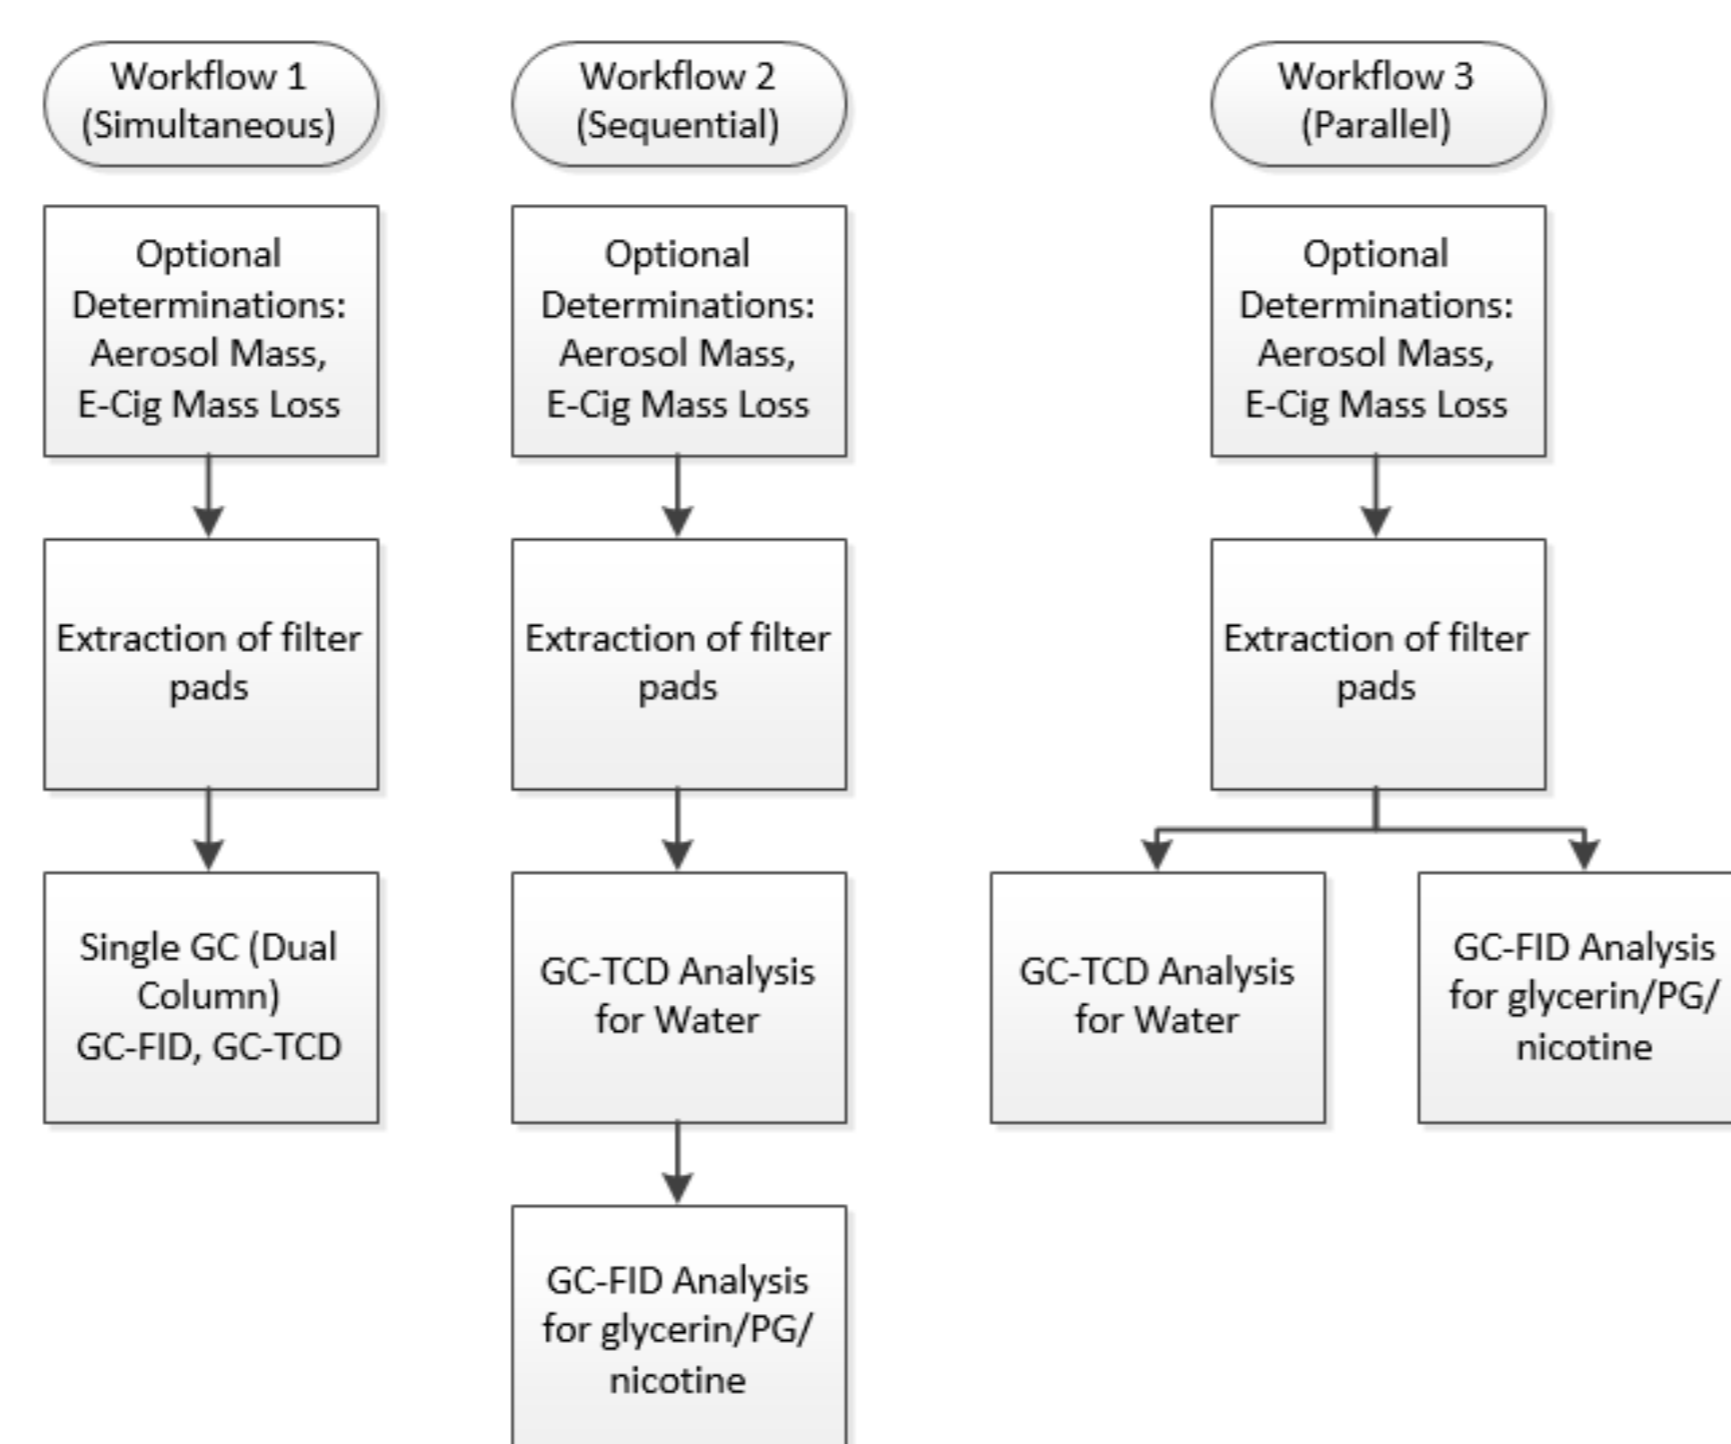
Workflow 1 (Simultaneous)

Optional Determinations: Aerosol Mass, E-Cig Mass Loss

Extraction of filter pads

Single GC (Dual Column) GC-FID, GC-TCD

Workflow 2 (Sequential)

Optional Determinations: Aerosol Mass, E-Cig Mass Loss

Extraction of filter pads

GC-TCD Analysis for Water

GC-FID Analysis for glycerin/PG/ nicotine

Workflow 3 (Parallel)

Optional Determinations: Aerosol Mass, E-Cig Mass Loss

Extraction of filter pads

GC-TCD Analysis for Water

GC-FID Analysis for glycerin/PG/ nicotine